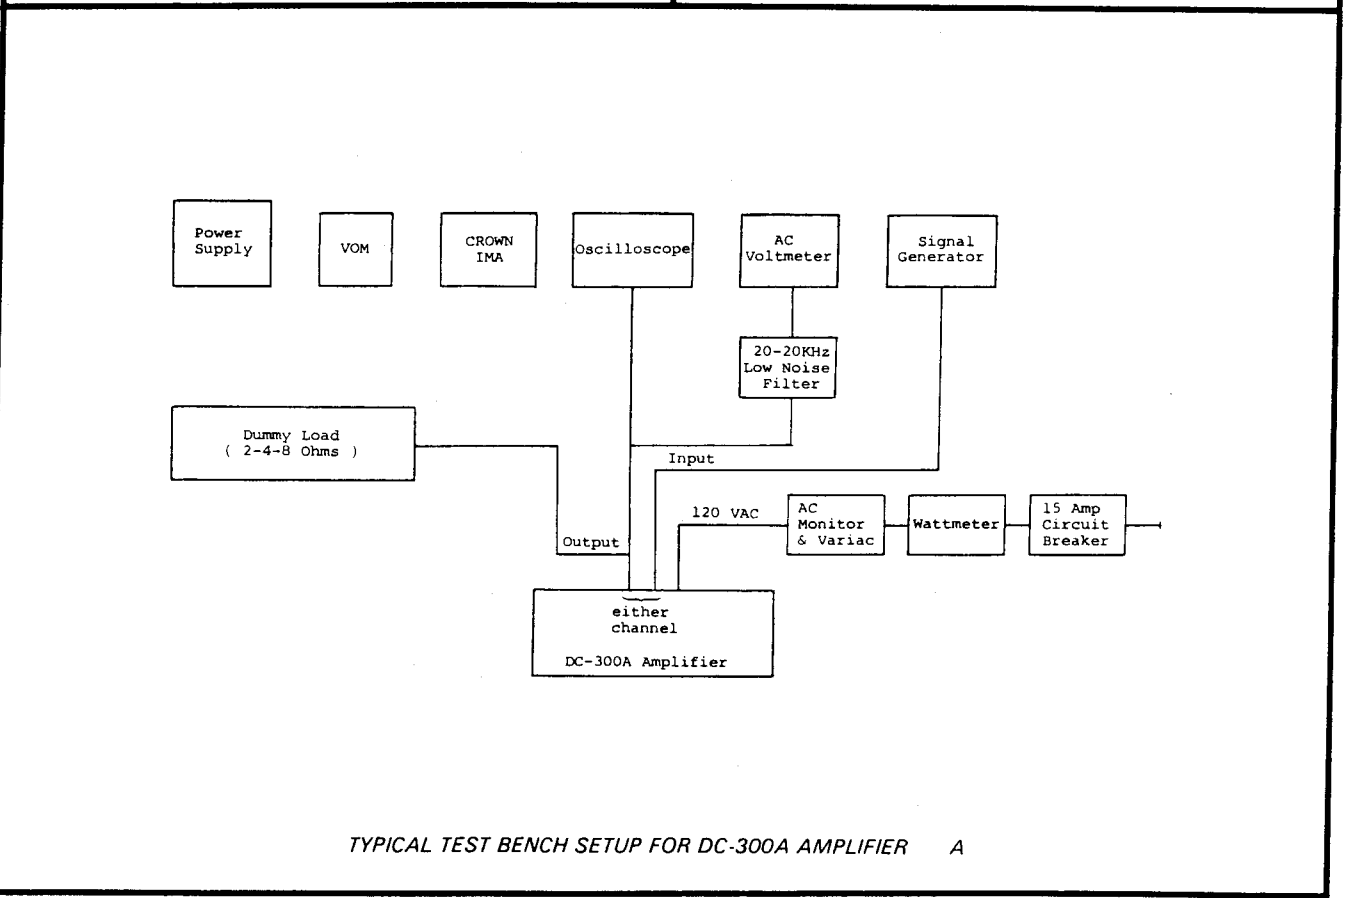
Power Supply

VOM

CROWN IMA

Oscilloscope

AC Voltmeter

Signal Generator

20-20KHz Low Noise Filter

Dummy Load ( 2-4-8 Ohms )

Input

120 VAC

AC Monitor & Variac

Wattmeter

15 Amp Circuit Breaker

Output

either channel

DC-300A Amplifier

TYPICAL TEST BENCH SETUP FOR DC-300A AMPLIFIER A